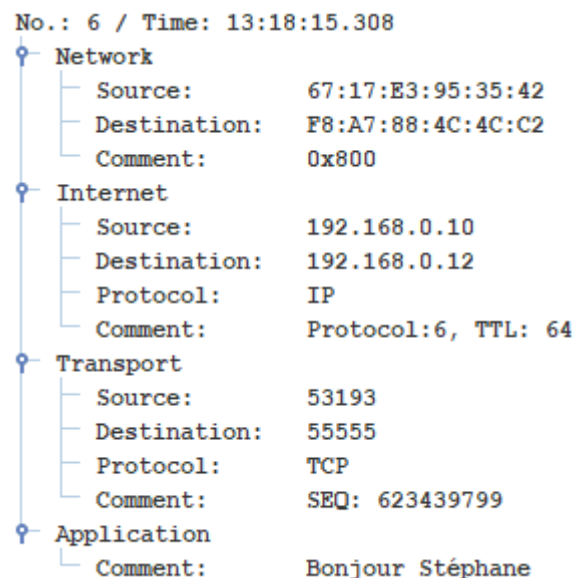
No.: 6 / Time: 13:18:15.308

Network
Source: 67:17:E3:95:35:42
Destination: F8:A7:88:4C:4C:C2
Comment: 0x800

Internet
Source: 192.168.0.10
Destination: 192.168.0.12
Protocol: IP
Comment: Protocol:6, TTL: 64

Transport
Source: 53193
Destination: 55555
Protocol: TCP
Comment: SEQ: 623439799

Application
Comment: Bonjour Stéphane